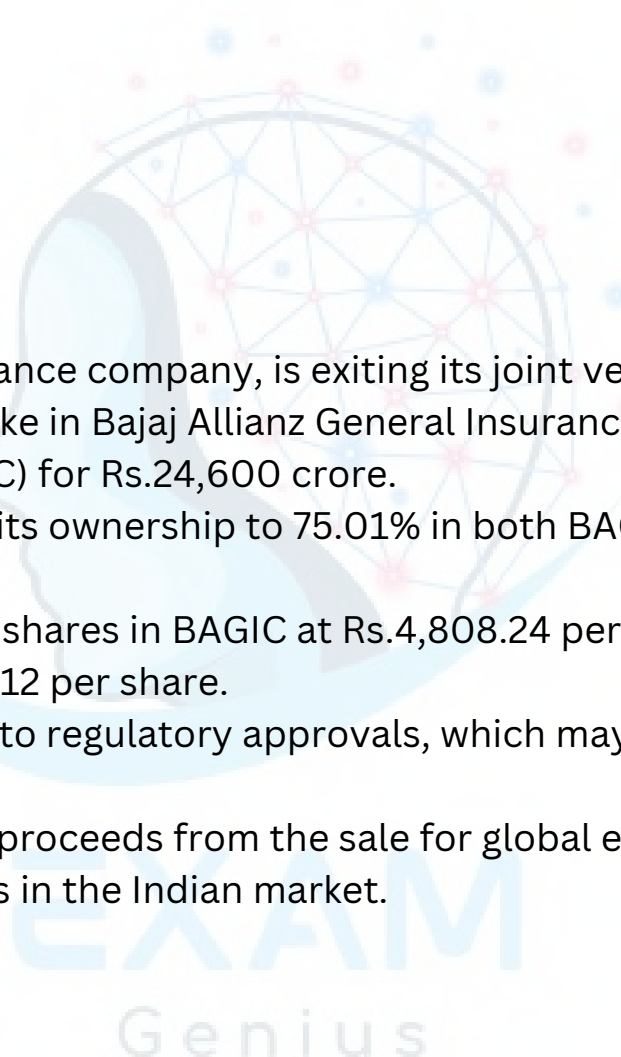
ance company, is exiting its joint ve
ke in Bajaj Allianz General Insuranc
C) for Rs.24,600 crore.
its ownership to 75.01% in both BA

shares in BAGIC at Rs.4,808.24 per
12 per share.
to regulatory approvals, which may

proceeds from the sale for global e
s in the Indian market.

EXAM
Genius